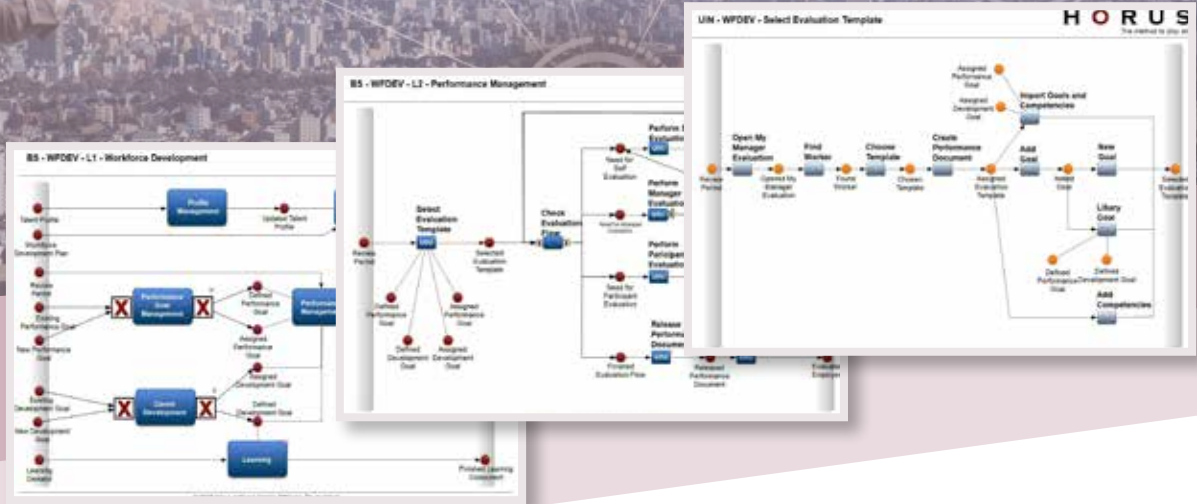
B5 - WFDEV - L1 - Workforce Development

Talent Profile

Profile Management

Updated Talent Profile

Workforce Development Plan

Review Period

Existing Performance Goal

Performance Goal Management

Defined Performance Goal

Performance Management

New Performance Goal

Assigned Performance Goal

Assigned Development Goal

Existing Development Goal

Career Development

Defined Development Goal

New Development Goal

Learning

Learning Demand

Finished Learning Assessment

B5 - WFDEV - L2 - Performance Management

Review Period

Select Evaluation Template

Selected Evaluation Template

Check Evaluation Flow

Need for Self Evaluation

Perform Self Evaluation

Perform Manager Evaluation

Perform Participant Evaluation

Need for Participant Evaluation

Release Performance Document

Finished Evaluation Flow

Released Performance Document

Evaluated Employee

Defined Performance Goal

Defined Development Goal

Assigned Development Goal

Assigned Performance Goal

UIN - WFDEV - Select Evaluation Template

HORUS

Review Period

Open My Manager Evaluation

Opened My Manager Evaluation

Find Worker

Found Worker

Choose Template

Chosen Template

Create Performance Document

Assigned Evaluation Template

Assigned Performance Goal

Assigned Development Goal

Import Goals and Competencies

Add Goal

Added Goal

New Goal

Selected Evaluation Template

Library Goal

Defined Performance Goal

Defined Development Goal

Add Competencies